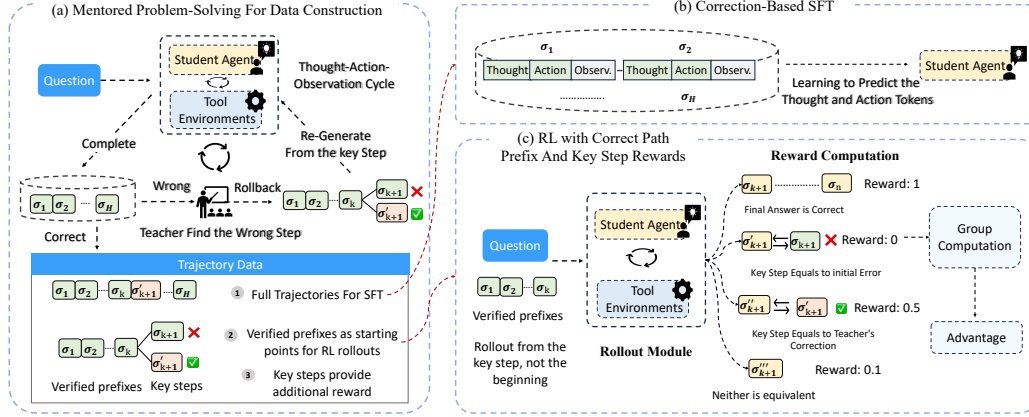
(a) Mentored Problem-Solving For Data Construction

Question

Student Agent

Tool Environments

Thought-Action-Observation Cycle

Re-Generate From the key Step

Complete

$\sigma_1$ $\sigma_2$ ...... $\sigma_H$

Wrong

Rollback

Teacher Find the Wrong Step

$\sigma_1$ $\sigma_2$ ...... $\sigma_k$ $\sigma_{k+1}$ ✕ $\sigma'_{k+1}$ ✓

Correct

Trajectory Data

$\sigma_1$ $\sigma_2$ ...... $\sigma_k$ $\sigma'_{k+1}$ ...... $\sigma_H$

1 Full Trajectories For SFT

$\sigma_1$ $\sigma_2$ ...... $\sigma_k$ $\sigma_{k+1}$ ✕ $\sigma'_{k+1}$ ✓

2 Verified prefixes as starting points for RL rollouts

3 Key steps provide additional reward

Verified prefixes Key steps

(b) Correction-Based SFT

$\sigma_1$ $\sigma_2$

Thought Action Observ. Thought Action Observ.

...............

$\sigma_H$

Learning to Predict the Thought and Action Tokens

Student Agent

(c) RL with Correct Path Prefix And Key Step Rewards

Question

$\sigma_1$ $\sigma_2$ ...... $\sigma_k$

Verified prefixes

Rollout from the key step, not the beginning

Student Agent

Tool Environments

Rollout Module

Reward Computation

$\sigma_{k+1}$ ...................... $\sigma_n$ Reward: 1

Final Answer is Correct

$\sigma'_{k+1}$ ⇆ $\sigma_{k+1}$ ✕ Reward: 0

Key Step Equals to initial Error

$\sigma''_{k+1}$ ⇆ $\sigma'_{k+1}$ ✓ Reward: 0.5

Key Step Equals to Teacher's Correction

$\sigma'''_{k+1}$ Reward: 0.1

Neither is equivalent

Group Computation

Advantage